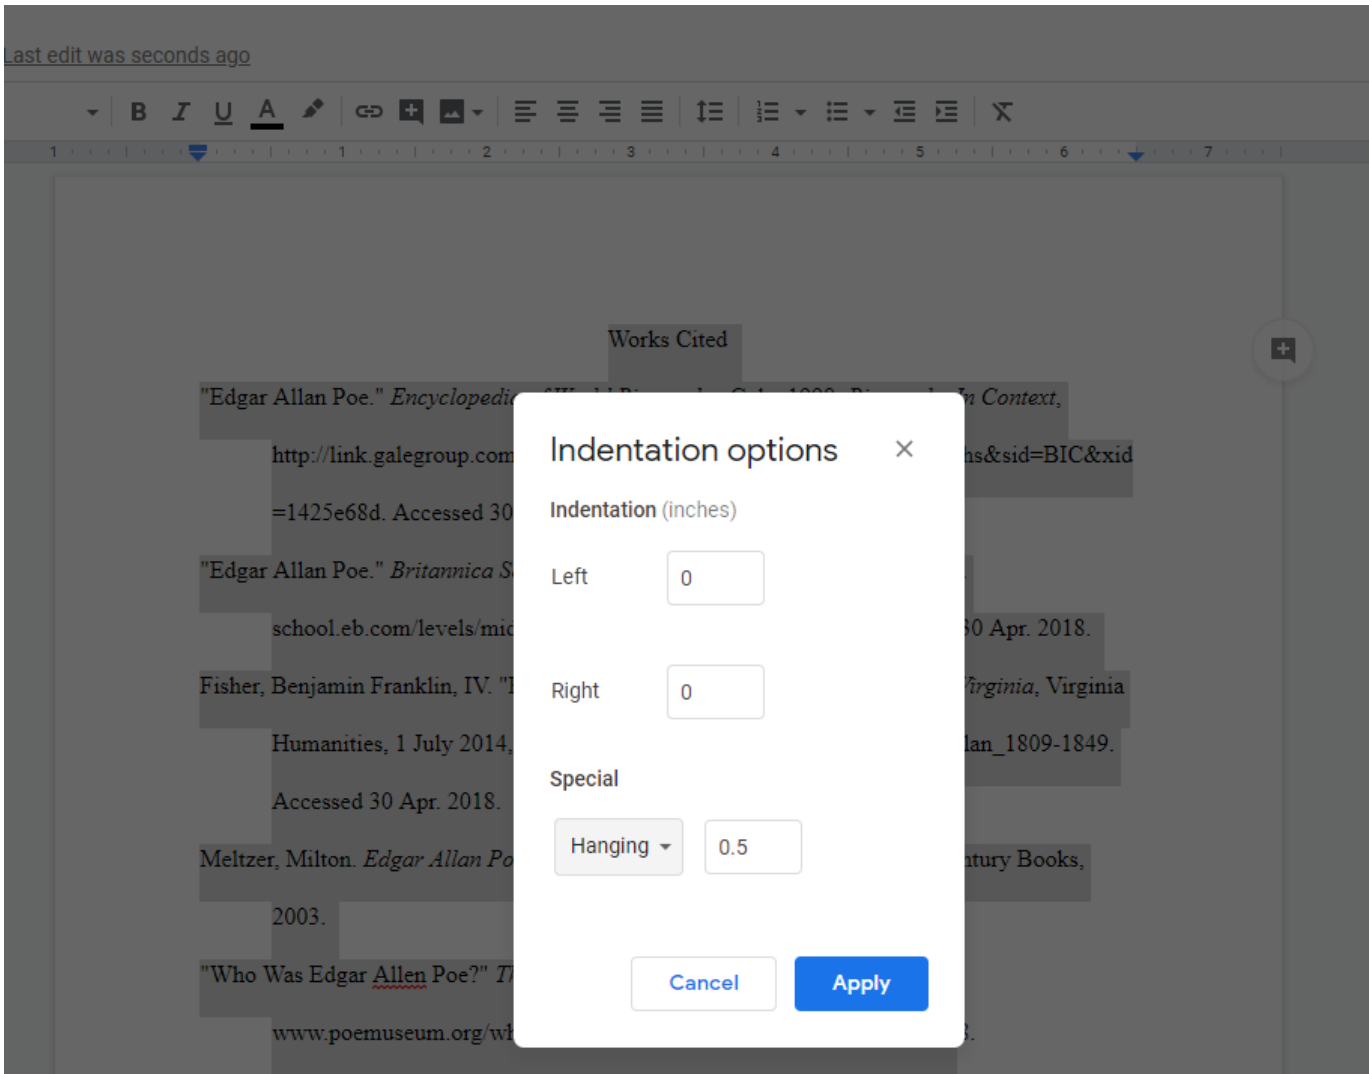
Last edit was seconds ago

B I U A

1 1 2 3 4 5 6 7

Works Cited

"Edgar Allan Poe." *Encyclopedi* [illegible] *n Context*,

http://link.galegroup.com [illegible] hs&sid=BIC&xid =1425e68d. Accessed 30

"Edgar Allan Poe." *Britannica S* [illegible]

school.eb.com/levels/mic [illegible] 0 Apr. 2018.

Fisher, Benjamin Franklin, IV. "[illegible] *irginia*, Virginia

Humanities, 1 July 2014, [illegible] lan_1809-1849.

Accessed 30 Apr. 2018.

Meltzer, Milton. *Edgar Allan Po* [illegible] ntury Books,

2003.

"Who Was Edgar Allen Poe?" *T* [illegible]

www.poemuseum.org/wh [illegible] 3.

Indentation options

Indentation (inches)

Left 0

Right 0

Special

Hanging 0.5

Cancel Apply